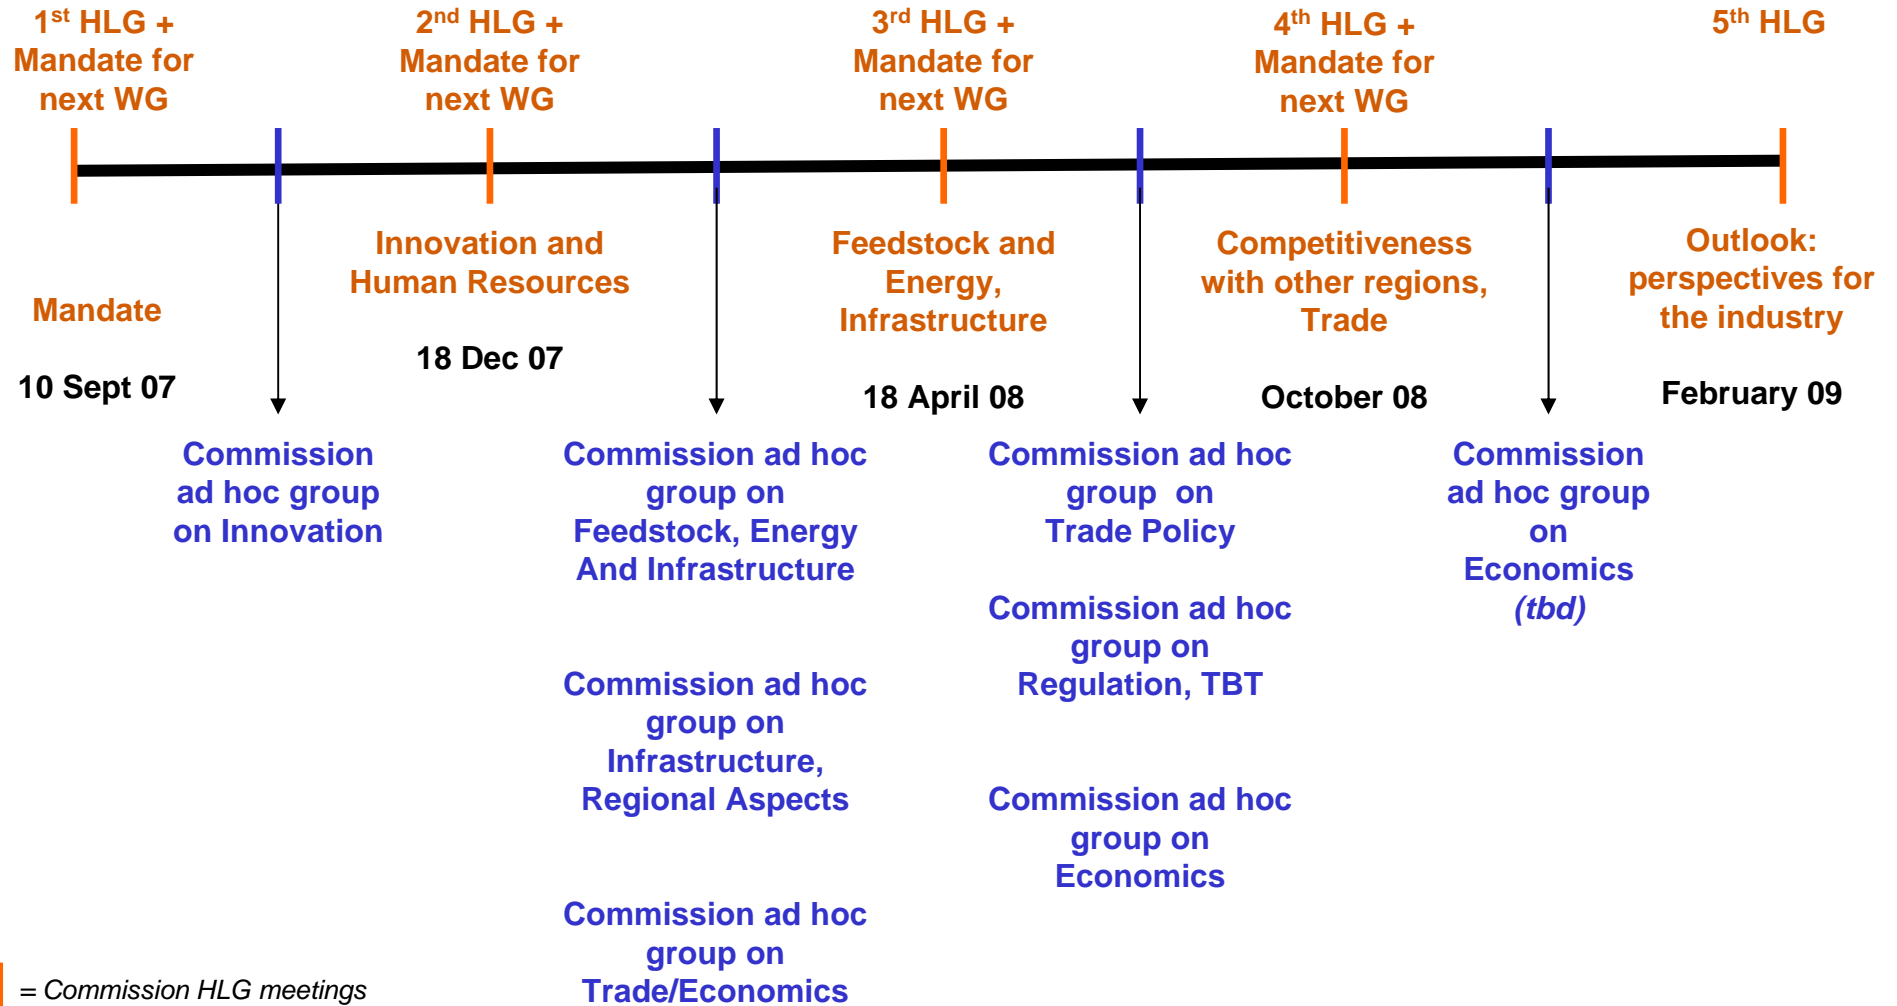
1$^{st}$ HLG + Mandate for next WG

2$^{nd}$ HLG + Mandate for next WG

3$^{rd}$ HLG + Mandate for next WG

4$^{th}$ HLG + Mandate for next WG

5$^{th}$ HLG

Mandate

10 Sept 07

Innovation and Human Resources

18 Dec 07

Feedstock and Energy, Infrastructure

18 April 08

Competitiveness with other regions, Trade

October 08

Outlook: perspectives for the industry

February 09

Commission ad hoc group on Innovation

Commission ad hoc group on Feedstock, Energy And Infrastructure

Commission ad hoc group on Infrastructure, Regional Aspects

Commission ad hoc group on Trade/Economics

Commission ad hoc group on Trade Policy

Commission ad hoc group on Regulation, TBT

Commission ad hoc group on Economics

Commission ad hoc group on Economics (tbd)

= Commission HLG meetings